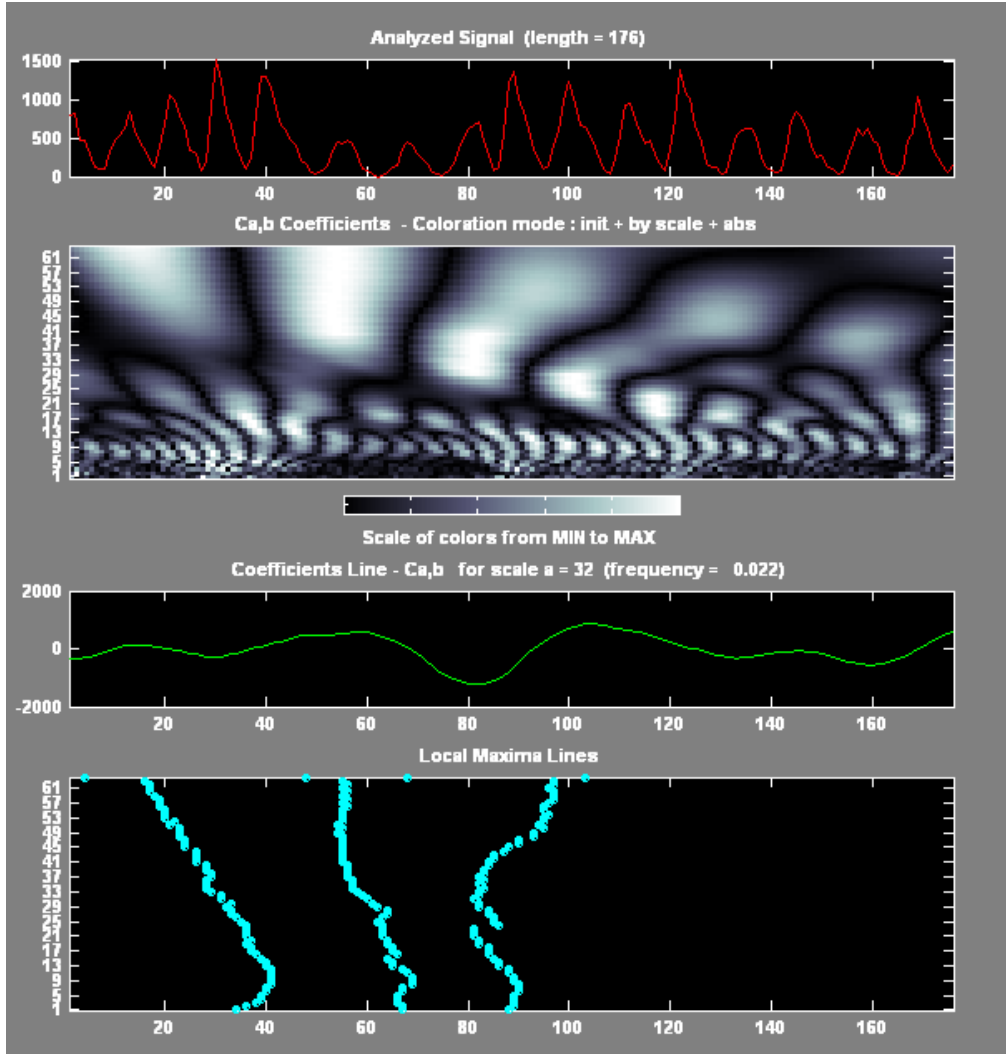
Analyzed Signal (length = 176)

1500
1000
500
0
20 40 60 80 100 120 140 160

Ca,b Coefficients - Coloration mode : init + by scale + abs

61
57
53
49
45
41
37
33
29
25
21
17
13
9
5
1

Scale of colors from MIN to MAX

Coefficients Line - Ca,b for scale a = 32 (frequency = 0.022)

2000
0
-2000
20 40 60 80 100 120 140 160

Local Maxima Lines

61
57
53
49
45
41
37
33
29
25
21
17
13
9
5
1
20 40 60 80 100 120 140 160